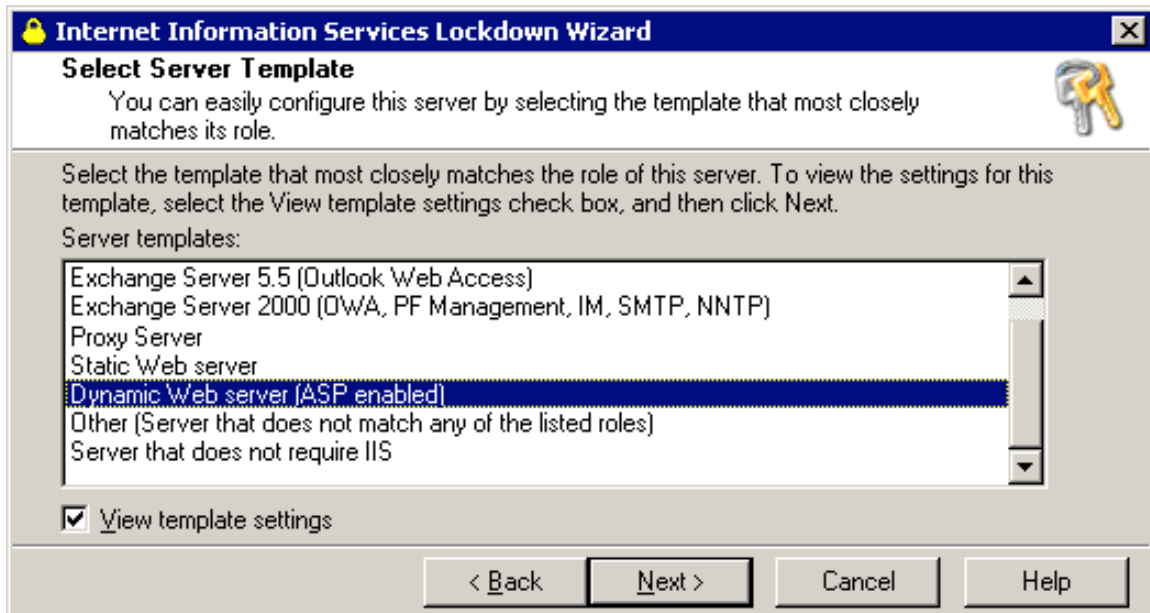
Internet Information Services Lockdown Wizard

Select Server Template

You can easily configure this server by selecting the template that most closely matches its role.

Select the template that most closely matches the role of this server. To view the settings for this template, select the View template settings check box, and then click Next.

Server templates:

Exchange Server 5.5 (Outlook Web Access)
Exchange Server 2000 (OWA, PF Management, IM, SMTP, NNTP)
Proxy Server
Static Web server
Dynamic Web server (ASP enabled)
Other (Server that does not match any of the listed roles)
Server that does not require IIS

View template settings

< Back
Next >
Cancel
Help